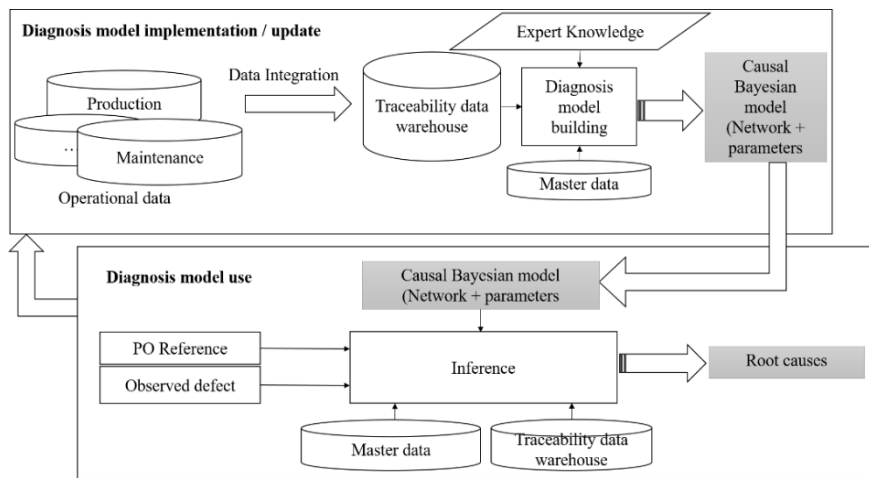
Diagnosis model implementation / update

Expert Knowledge

Data Integration

Production

...

Maintenance

Operational data

Traceability data warehouse

Diagnosis model building

Master data

Causal Bayesian model (Network + parameters

Diagnosis model use

Causal Bayesian model (Network + parameters

PO Reference

Observed defect

Inference

Root causes

Master data

Traceability data warehouse